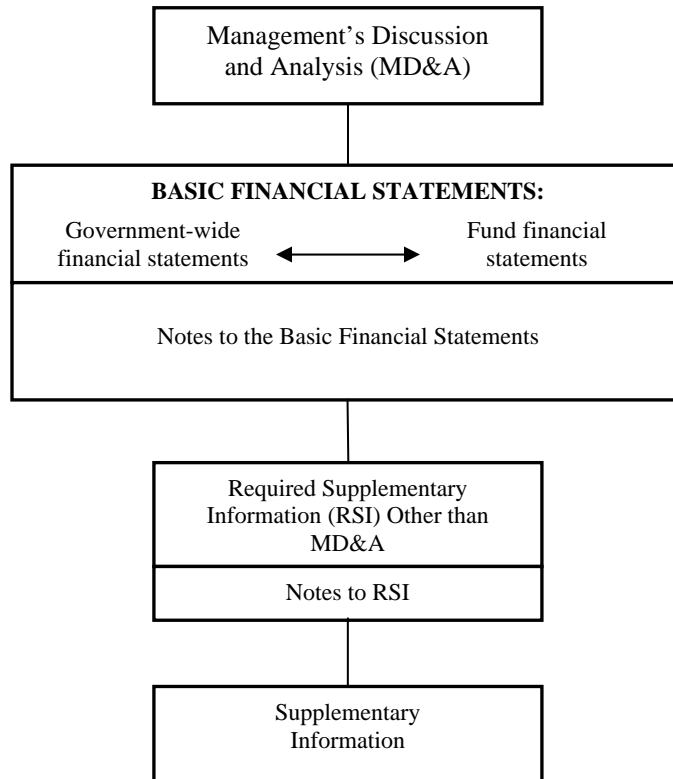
Management's Discussion and Analysis (MD&A)

**BASIC FINANCIAL STATEMENTS:**

Government-wide financial statements

Fund financial statements

Notes to the Basic Financial Statements

Required Supplementary Information (RSI) Other than MD&A

Notes to RSI

Supplementary Information